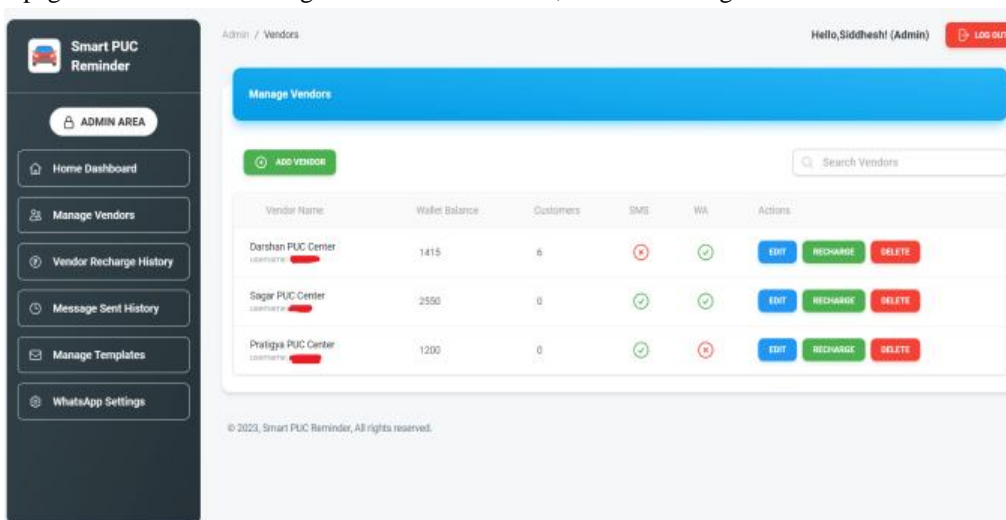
Smart PUC Reminder

ADMIN AREA

Home Dashboard

Manage Vendors

Vendor Recharge History

Message Sent History

Manage Templates

WhatsApp Settings

Admin / Vendors

Hello,Siddhesh! (Admin)

LOG OUT

Manage Vendors

ADD VENDOR

Search Vendors

| Vendor Name | Wallet Balance | Customers | SMS | WA | Actions |
|---|---|---|---|---|---|
| Darshan PUC Center Username: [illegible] | 1415 | 6 | | | EDIT RECHARGE DELETE |
| Sagar PUC Center Username: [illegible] | 2550 | 0 | | | EDIT RECHARGE DELETE |
| Pratigya PUC Center Username: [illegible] | 1200 | 0 | | | EDIT RECHARGE DELETE |

© 2023, Smart PUC Reminder, All rights reserved.